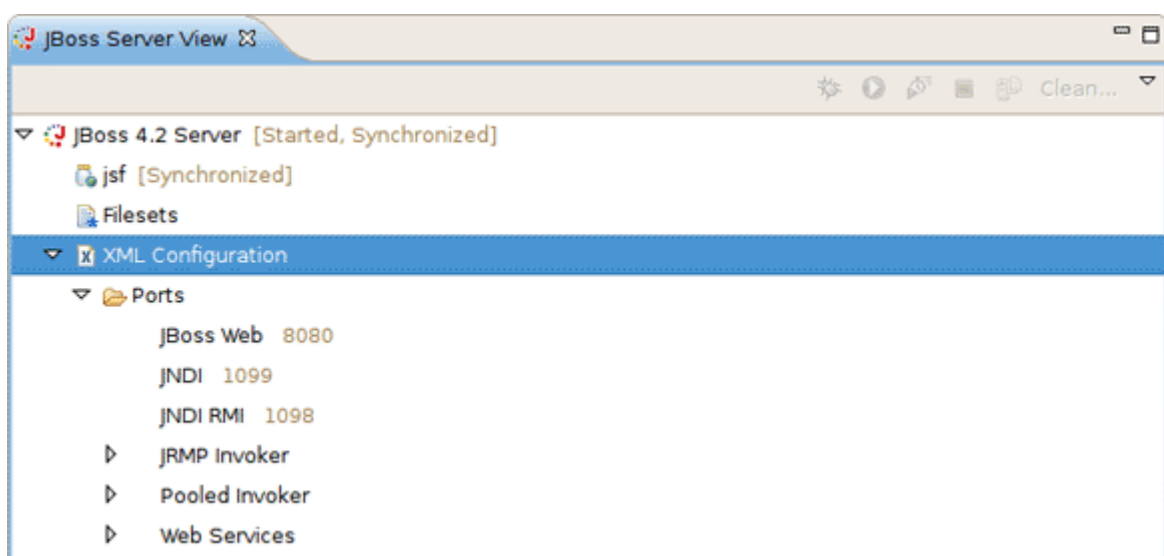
JBoss Server View ☒

Clean...

JBoss 4.2 Server [Started, Synchronized]

jsf [Synchronized]

Filesets

XML Configuration

Ports

JBoss Web 8080

JNDI 1099

JNDI RMI 1098

JRMP Invoker

Pooled Invoker

Web Services